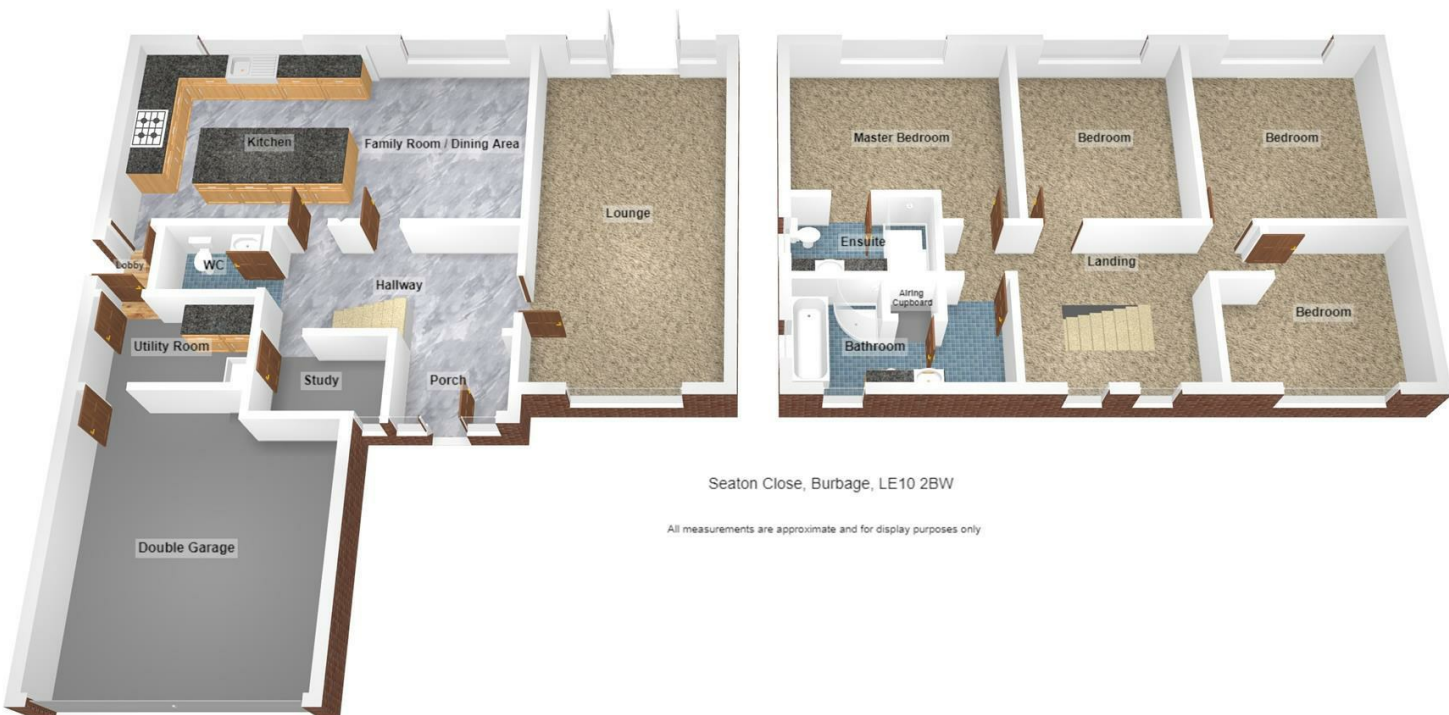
Kitchen
Family Room / Dining Area
Lounge
Lobby
WC
Hallway
Utility Room
Study
Porch
Double Garage

Master Bedroom
Bedroom
Bedroom
Ensuite
Landing
Airing Cupboard
Bathroom
Bedroom

Seaton Close, Burbage, LE10 2BW

All measurements are approximate and for display purposes only